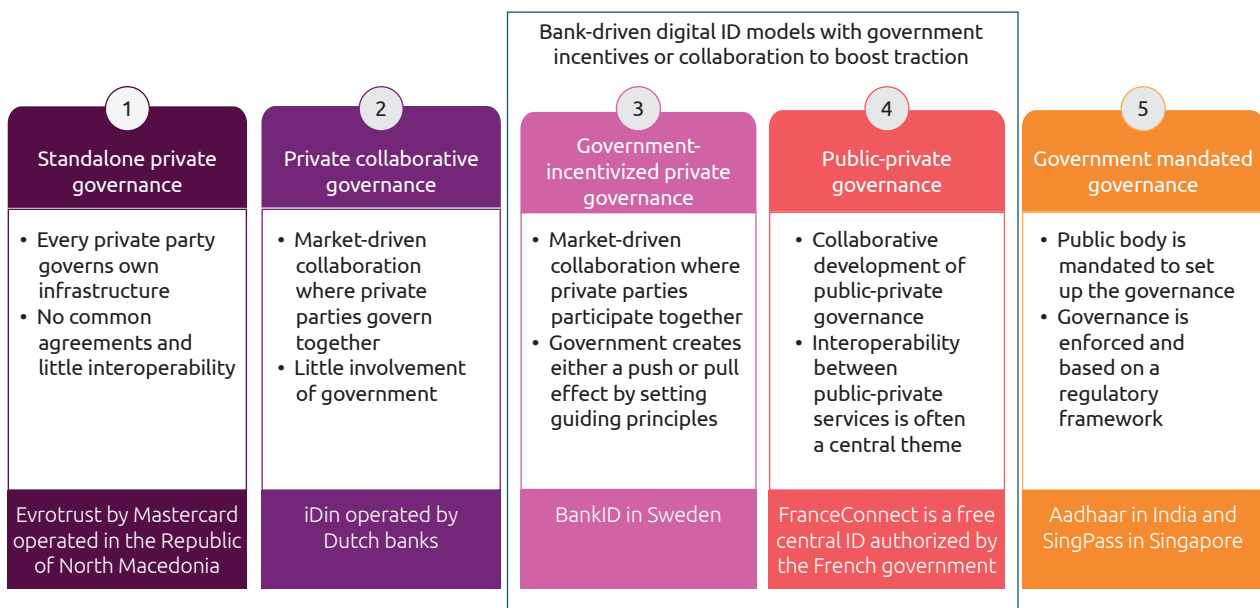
Bank-driven digital ID models with government incentives or collaboration to boost traction

1

Standalone private governance

• Every private party governs own infrastructure
• No common agreements and little interoperability

Evrotrust by Mastercard operated in the Republic of North Macedonia

2

Private collaborative governance

• Market-driven collaboration where private parties govern together
• Little involvement of government

iDin operated by Dutch banks

3

Government-incentivized private governance

• Market-driven collaboration where private parties participate together
• Government creates either a push or pull effect by setting guiding principles

BankID in Sweden

4

Public-private governance

• Collaborative development of public-private governance
• Interoperability between public-private services is often a central theme

FranceConnect is a free central ID authorized by the French government

5

Government mandated governance

• Public body is mandated to set up the governance
• Governance is enforced and based on a regulatory framework

Aadhaar in India and SingPass in Singapore